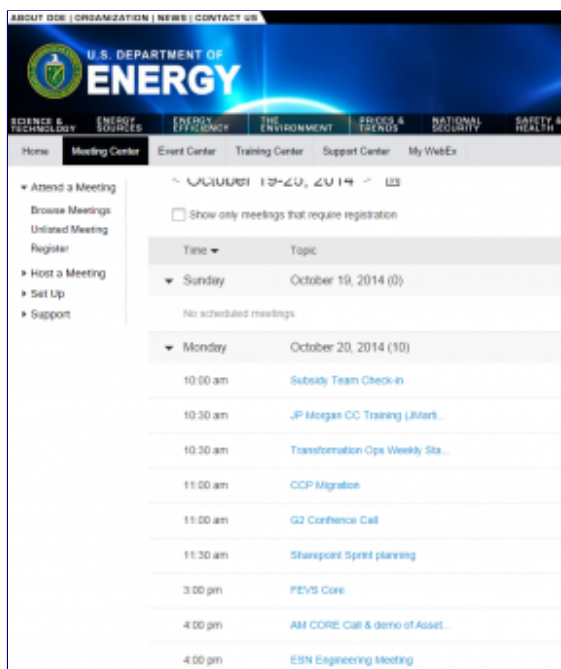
ABOUT DOE | ORGANIZATION | NEWS | CONTACT US

U.S. DEPARTMENT OF ENERGY

SCIENCE & TECHNOLOGY ENERGY SOURCES ENERGY EFFICIENCY THE ENVIRONMENT PRICES & TRENDS NATIONAL SECURITY SAFETY & HEALTH

Home Meeting Center Event Center Training Center Support Center My WebEx

▾ Attend a Meeting
Browse Meetings
Unlisted Meeting
Register
▸ Host a Meeting
▸ Set Up
▸ Support

< October 19-20, 2014 >

Show only meetings that require registration

| Time ▾ | Topic |
|---|---|
| ▾ Sunday | October 19, 2014 (0) |
| No scheduled meetings. | |
| ▾ Monday | October 20, 2014 (10) |
| 10:00 am | Subsidy Team Check-in |
| 10:30 am | JP Morgan CC Training (JMarti... |
| 10:30 am | Transformation Ops Weekly Sta... |
| 11:00 am | CCP Migration |
| 11:00 am | G2 Confrence Call |
| 11:30 am | Sharepoint Sprint planning |
| 3:00 pm | FEVS Core |
| 4:00 pm | AM CORE Call & demo of Asset... |
| 4:00 pm | ESN Engineering Meeting |